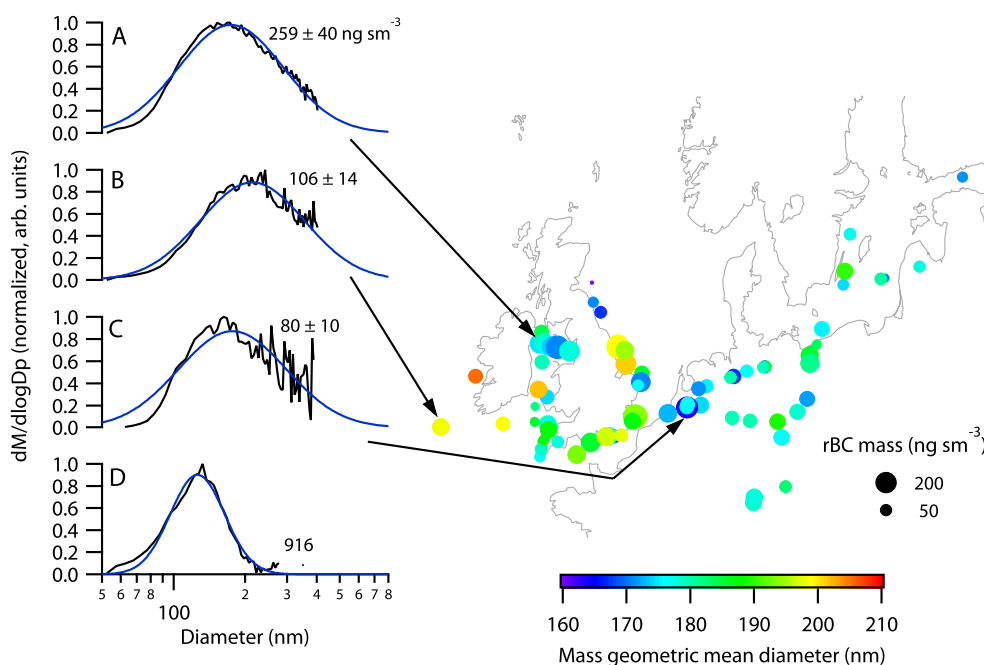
A
$259 \pm 40$ ng sm$^{-3}$
1.0
0.8
0.6
0.4
0.2
0.0

B
$106 \pm 14$
1.0
0.8
0.6
0.4
0.2
0.0

C
$80 \pm 10$
1.0
0.8
0.6
0.4
0.2
0.0

D
916
1.0
0.8
0.6
0.4
0.2
0.0

dM/dlogDp (normalized, arb. units)

5 6 7 8 9 100 2 3 4 5 6 7 8
Diameter (nm)

rBC mass (ng sm$^{-3}$)
200
50

160 170 180 190 200 210
Mass geometric mean diameter (nm)